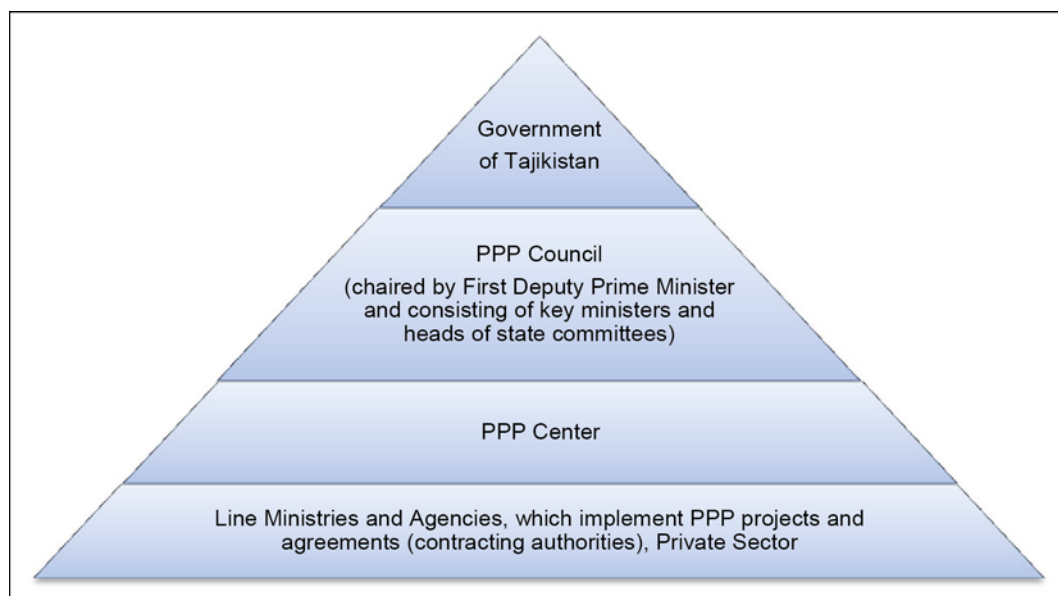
Government of Tajikistan

PPP Council
(chaired by First Deputy Prime Minister and consisting of key ministers and heads of state committees)

PPP Center

Line Ministries and Agencies, which implement PPP projects and agreements (contracting authorities), Private Sector